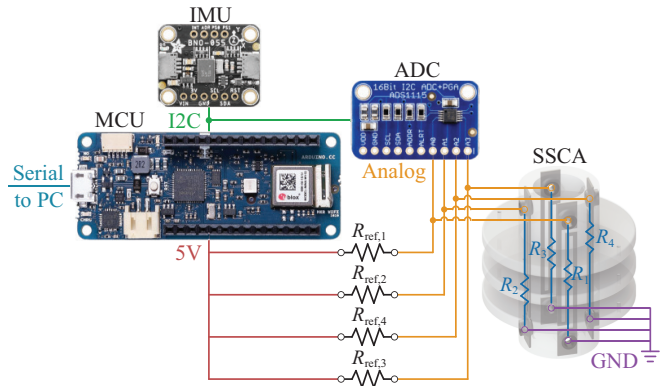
IMU
BNO-055
VIN GND SCL SDA
ADC
16Bit I2C ADC+PGA
ADS1115
VDD GND SCL SDA ADDR ALRT A0 A1 A2 A3
MCU
I2C
Serial to PC
Analog
SSCA
5V
$R_{\text{ref},1}$
$R_{\text{ref},2}$
$R_{\text{ref},4}$
$R_{\text{ref},3}$
$R_3$
$R_4$
$R_2$
$R_1$
GND